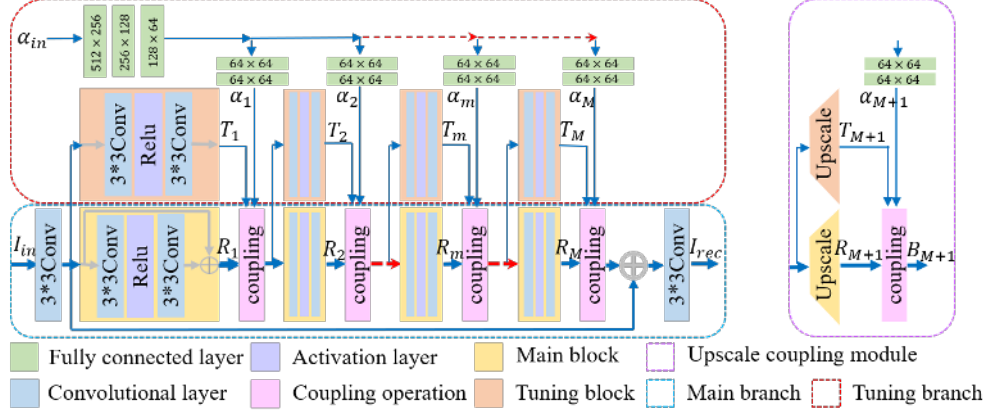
$\alpha_{in}$

$512 \times 256$

$256 \times 128$

$128 \times 64$

$64 \times 64$
$64 \times 64$
$\alpha_1$

$64 \times 64$
$64 \times 64$
$\alpha_2$

$64 \times 64$
$64 \times 64$
$\alpha_m$

$64 \times 64$
$64 \times 64$
$\alpha_M$

3*3Conv
Relu
3*3Conv

$T_1$

$T_2$

$T_m$

$T_M$

$I_{in}$

3*3Conv

3*3Conv
Relu
3*3Conv

$R_1$

coupling

$R_2$

coupling

$R_m$

coupling

$R_M$

coupling

3*3Conv

$I_{rec}$

$64 \times 64$
$64 \times 64$
$\alpha_{M+1}$

Upscale

$T_{M+1}$

Upscale

$R_{M+1}$

coupling

$B_{M+1}$

Fully connected layer
Activation layer
Main block
Upscale coupling module
Convolutional layer
Coupling operation
Tuning block
Main branch
Tuning branch